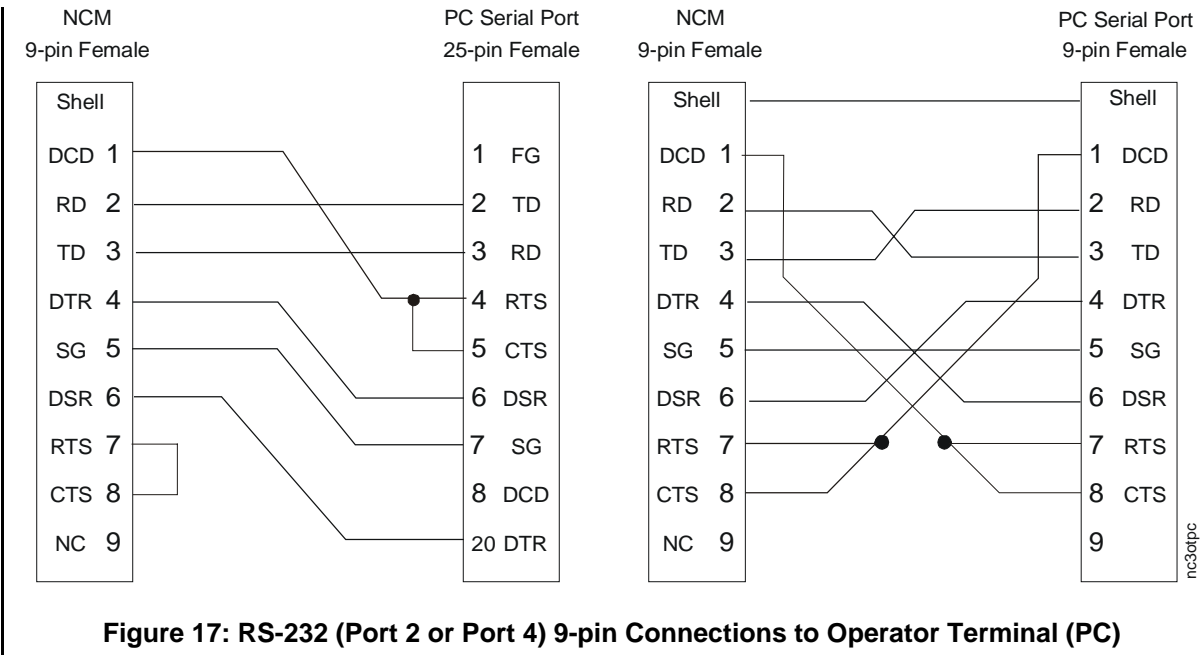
NCM
9-pin Female

PC Serial Port
25-pin Female

Shell
DCD 1
RD 2
TD 3
DTR 4
SG 5
DSR 6
RTS 7
CTS 8
NC 9

1 FG
2 TD
3 RD
4 RTS
5 CTS
6 DSR
7 SG
8 DCD
20 DTR

NCM
9-pin Female

PC Serial Port
9-pin Female

Shell
DCD 1
RD 2
TD 3
DTR 4
SG 5
DSR 6
RTS 7
CTS 8
NC 9

Shell
1 DCD
2 RD
3 TD
4 DTR
5 SG
6 DSR
7 RTS
8 CTS
9

nc3otpc

Figure 17: RS-232 (Port 2 or Port 4) 9-pin Connections to Operator Terminal (PC)